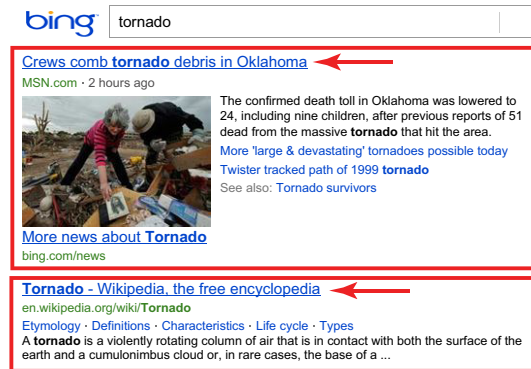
bing

tornado

Crews comb tornado debris in Oklahoma

MSN.com · 2 hours ago

The confirmed death toll in Oklahoma was lowered to 24, including nine children, after previous reports of 51 dead from the massive tornado that hit the area.

More 'large & devastating' tornadoes possible today

Twister tracked path of 1999 tornado

See also: Tornado survivors

More news about Tornado

bing.com/news

Tornado - Wikipedia, the free encyclopedia

en.wikipedia.org/wiki/Tornado

Etymology · Definitions · Characteristics · Life cycle · Types

A tornado is a violently rotating column of air that is in contact with both the surface of the earth and a cumulonimbus cloud or, in rare cases, the base of a ...